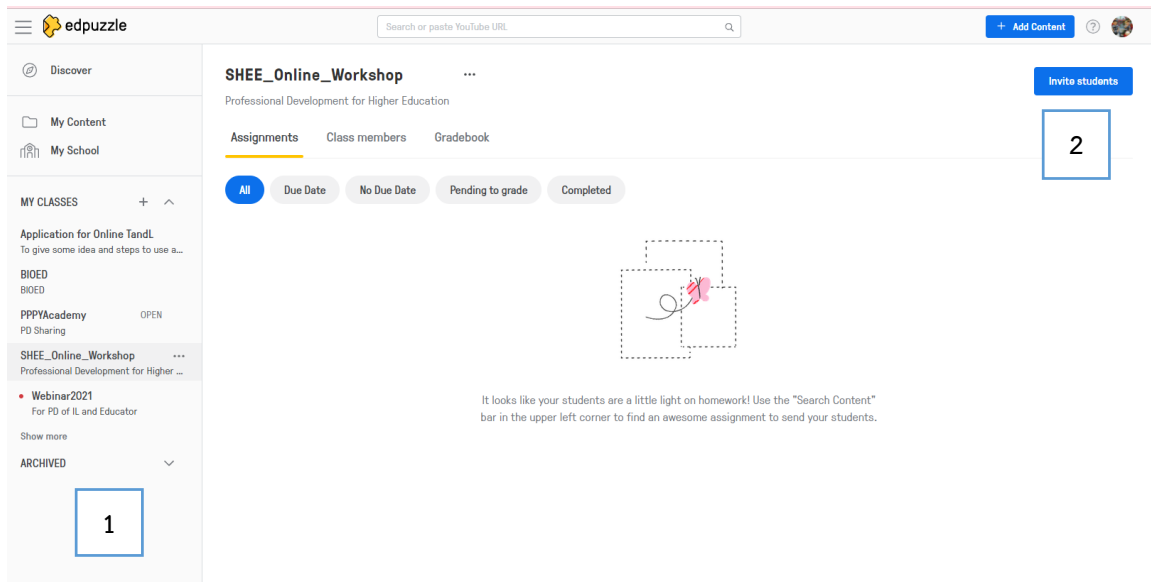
edpuzzle

Search or paste YouTube URL

+ Add Content

Discover

My Content

My School

MY CLASSES

Application for Online TandL
To give some idea and steps to use a...

BIOED
BIOED

PPPYAcademy OPEN
PD Sharing

SHEE_Online_Workshop ...
Professional Development for Higher ...

Webinar2021
For PD of IL and Educator

Show more

ARCHIVED

1

SHEE_Online_Workshop ...

Professional Development for Higher Education

Invite students

2

Assignments Class members Gradebook

All Due Date No Due Date Pending to grade Completed

It looks like your students are a little light on homework! Use the "Search Content" bar in the upper left corner to find an awesome assignment to send your students.